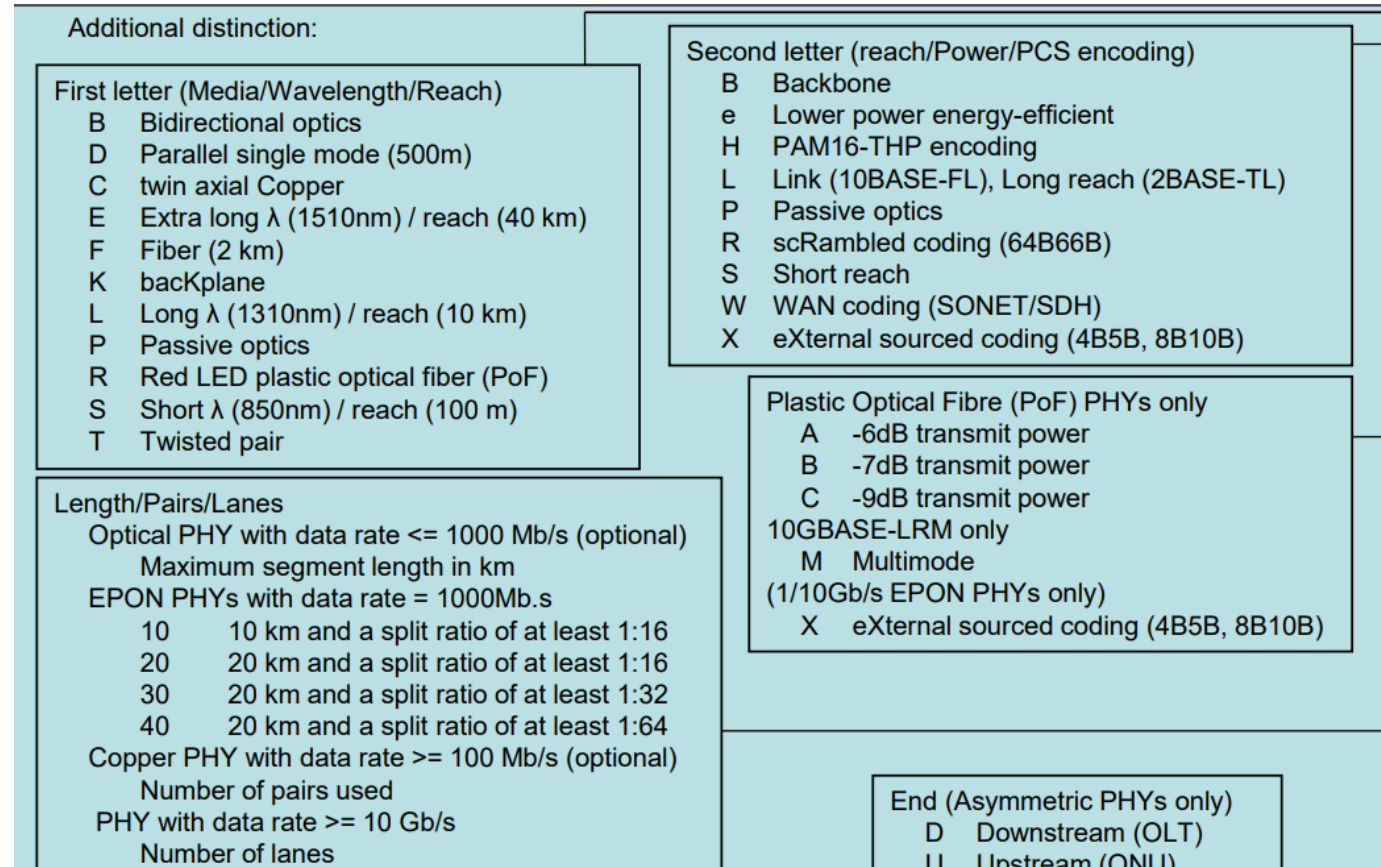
Additional distinction:

First letter (Media/Wavelength/Reach)
B Bidirectional optics
D Parallel single mode (500m)
C twin axial Copper
E Extra long λ (1510nm) / reach (40 km)
F Fiber (2 km)
K bacKplane
L Long λ (1310nm) / reach (10 km)
P Passive optics
R Red LED plastic optical fiber (PoF)
S Short λ (850nm) / reach (100 m)
T Twisted pair

Length/Pairs/Lanes
Optical PHY with data rate <= 1000 Mb/s (optional)
Maximum segment length in km
EPON PHYs with data rate = 1000Mb.s
10 10 km and a split ratio of at least 1:16
20 20 km and a split ratio of at least 1:16
30 20 km and a split ratio of at least 1:32
40 20 km and a split ratio of at least 1:64
Copper PHY with data rate >= 100 Mb/s (optional)
Number of pairs used
PHY with data rate >= 10 Gb/s
Number of lanes

Second letter (reach/Power/PCS encoding)
B Backbone
e Lower power energy-efficient
H PAM16-THP encoding
L Link (10BASE-FL), Long reach (2BASE-TL)
P Passive optics
R scRambled coding (64B66B)
S Short reach
W WAN coding (SONET/SDH)
X eXternal sourced coding (4B5B, 8B10B)

Plastic Optical Fibre (PoF) PHYs only
A -6dB transmit power
B -7dB transmit power
C -9dB transmit power
10GBASE-LRM only
M Multimode
(1/10Gb/s EPON PHYs only)
X eXternal sourced coding (4B5B, 8B10B)

End (Asymmetric PHYs only)
D Downstream (OLT)
U Upstream (ONU)